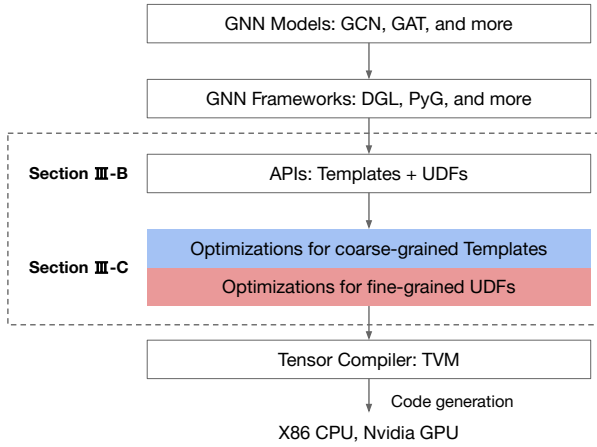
GNN Models: GCN, GAT, and more

GNN Frameworks: DGL, PyG, and more

Section Ⅲ-B

APIs: Templates + UDFs

Section Ⅲ-C

Optimizations for coarse-grained Templates

Optimizations for fine-grained UDFs

Tensor Compiler: TVM

Code generation

X86 CPU, Nvidia GPU